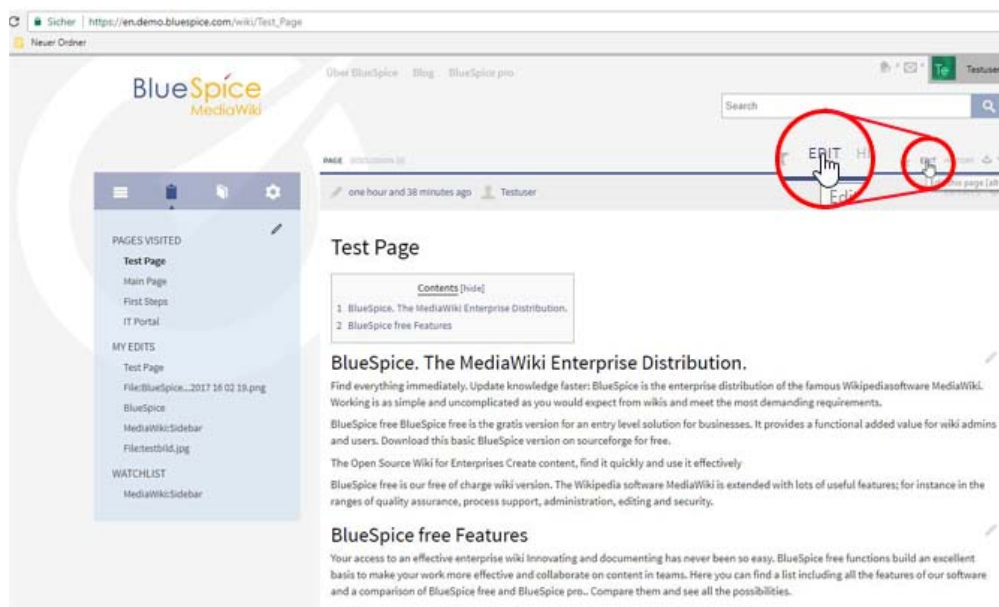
C | Sicher | https://en.demo.bluespice.com/wiki/Test_Page

Neuer Ordner

BlueSpice
MediaWiki

Über BlueSpice Blog BlueSpice pro

Te Testuser

Search

PAGE DISCUSSION

EDIT H

Edi

Edit

one hour and 38 minutes ago Testuser

PAGES VISITED
Test Page
Main Page
First Steps
IT Portal

MY EDITS
Test Page
File:BlueSpice...2017 16 02 19.png
BlueSpice
MediaWiki:Sidebar
File:testbild.jpg

WATCHLIST
MediaWiki:Sidebar

Test Page

Contents [hide]
1 BlueSpice. The MediaWiki Enterprise Distribution.
2 BlueSpice free Features

BlueSpice. The MediaWiki Enterprise Distribution.

Find everything immediately. Update knowledge faster: BlueSpice is the enterprise distribution of the famous Wikipediasoftware MediaWiki. Working is as simple and uncomplicated as you would expect from wikis and meet the most demanding requirements.

BlueSpice free BlueSpice free is the gratis version for an entry level solution for businesses. It provides a functional added value for wiki admins and users. Download this basic BlueSpice version on sourceforge for free.

The Open Source Wiki for Enterprises Create content, find it quickly and use it effectively

BlueSpice free is our free of charge wiki version. The Wikipedia software MediaWiki is extended with lots of useful features; for instance in the ranges of quality assurance, process support, administration, editing and security.

BlueSpice free Features

Your access to an effective enterprise wiki Innovating and documenting has never been so easy. BlueSpice free functions build an excellent basis to make your work more effective and collaborate on content in teams. Here you can find a list including all the features of our software and a comparison of BlueSpice free and BlueSpice pro.. Compare them and see all the possibilities.